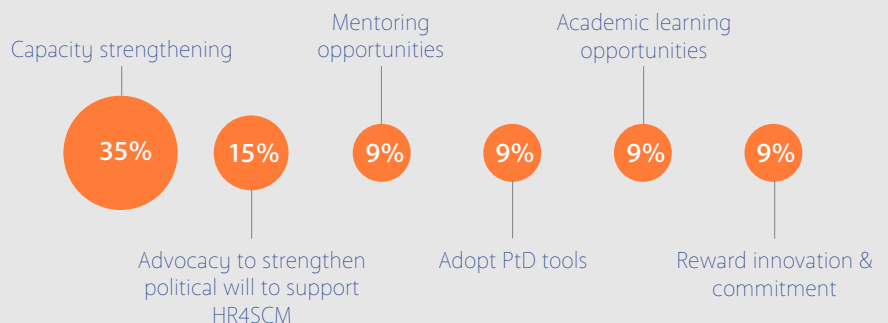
Capacity strengthening

35%

Advocacy to strengthen political will to support HR4SCM

15%

Mentoring opportunities

9%

Adopt PtD tools

9%

Academic learning opportunities

9%

Reward innovation & commitment

9%